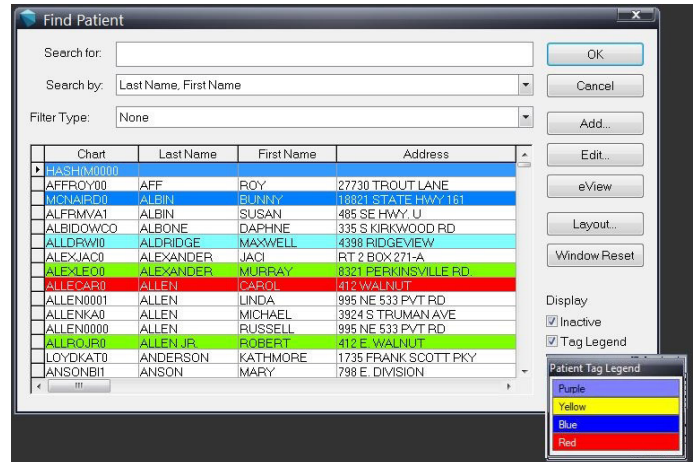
Find Patient

Search for:

Search by: Last Name, First Name

Filter Type: None

| Chart | Last Name | First Name | Address |
|---|---|---|---|
| HASH(M0000 | | | |
| AFFROY00 | AFF | ROY | 27730 TROUT LANE |
| MCNAIRD0 | ALBIN | BUNNY | 18821 STATE HWY 161 |
| ALFRMVA1 | ALBIN | SUSAN | 485 SE HWY. U |
| ALBIDOWCO | ALBONE | DAPHNE | 335 S KIRKWOOD RD |
| ALLDRWI0 | ALDRIDGE | MAXWELL | 4398 RIDGEVIEW |
| ALEXJAC0 | ALEXANDER | JACI | RT 2 BOX 271-A |
| ALEXLEO0 | ALEXANDER | MURRAY | 8321 PERKINSVILLE RD. |
| ALLECAR0 | ALLEN | CAROL | 412 WALNUT |
| ALLEN0001 | ALLEN | LINDA | 995 NE 533 PVT RD |
| ALLENKA0 | ALLEN | MICHAEL | 3924 S TRUMAN AVE |
| ALLEN0000 | ALLEN | RUSSELL | 995 NE 533 PVT RD |
| ALLROJR0 | ALLEN JR. | ROBERT | 412 E. WALNUT |
| LOYDKAT0 | ANDERSON | KATHMORE | 1735 FRANK SCOTT PKY |
| ANSONBI1 | ANSON | MARY | 798 E. DIVISION |

OK
Cancel
Add...
Edit...
eView
Layout...
Window Reset

Display
Inactive
Tag Legend

Patient Tag Legend
Purple
Yellow
Blue
Red